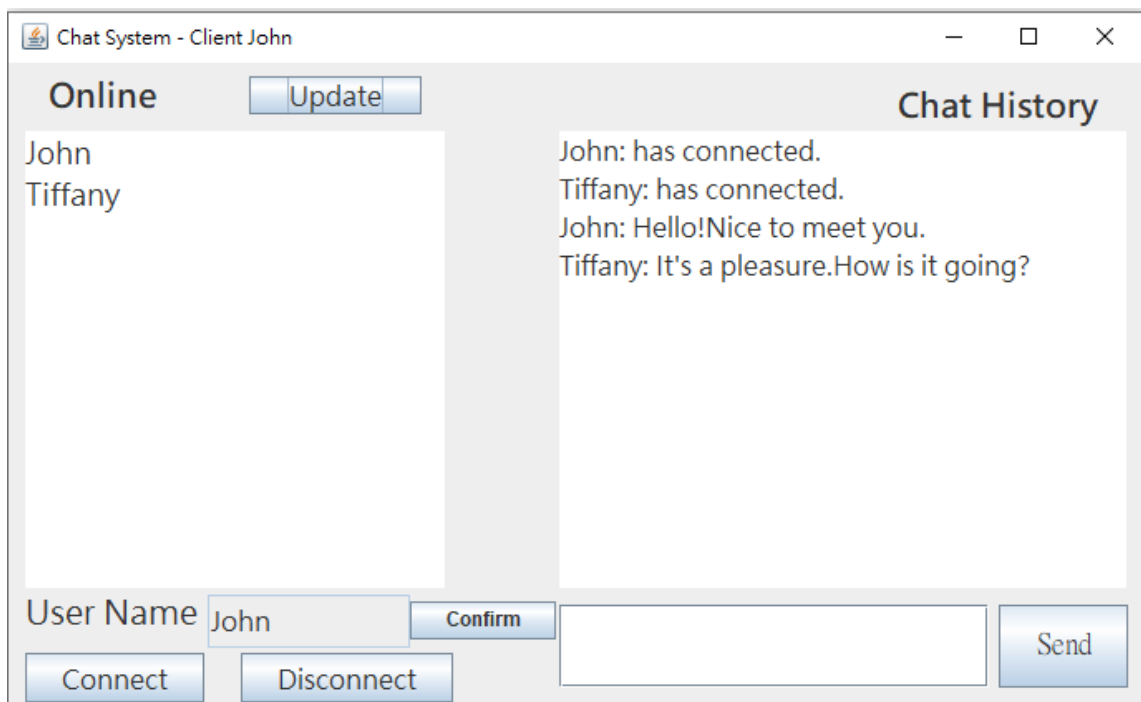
Chat System - Client John

Online

Update

Chat History

John
Tiffany

John: has connected.
Tiffany: has connected.
John: Hello!Nice to meet you.
Tiffany: It's a pleasure.How is it going?

User Name

John

Confirm

Send

Connect

Disconnect